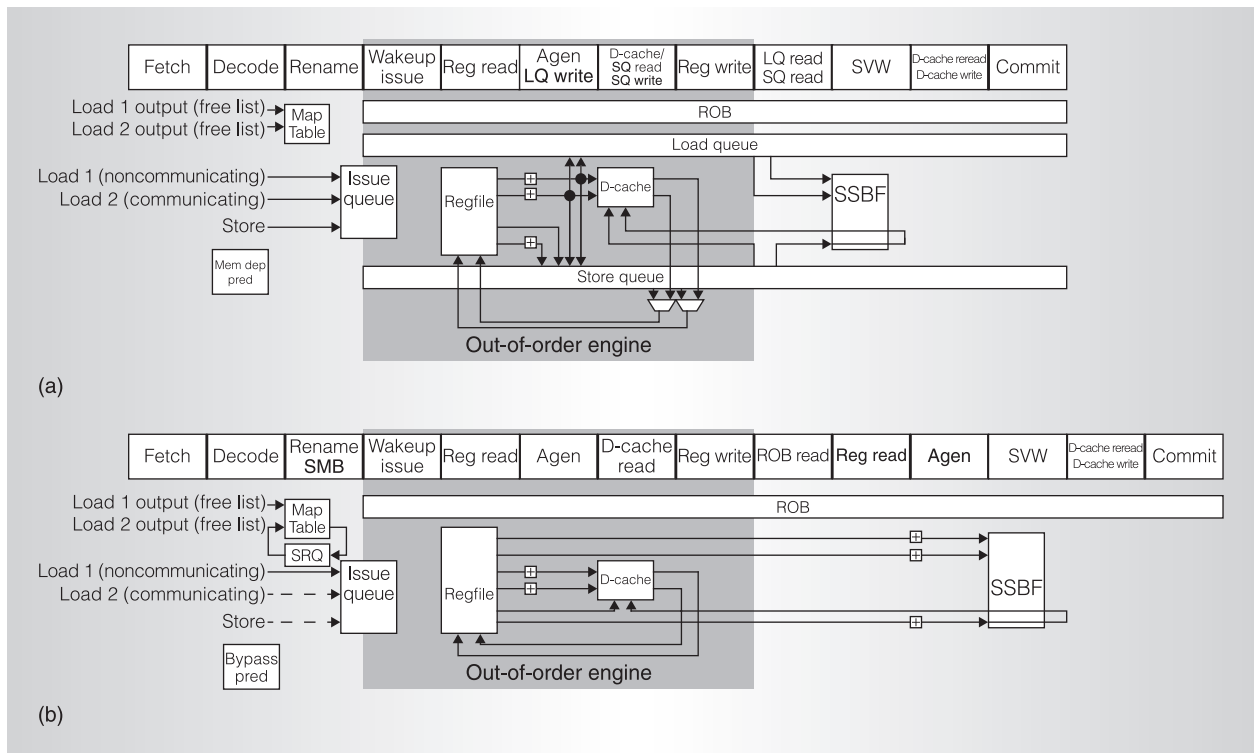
| Fetch | Decode | Rename | Wakeup issue | Reg read | Agen LQ write | D-cache/ SQ read SQ write | Reg write | LQ read SQ read | SVW | D-cache reread D-cache write | Commit |
|---|---|---|---|---|---|---|---|---|---|---|---|

Load 1 output (free list)
Load 2 output (free list)
Map Table
ROB
Load queue
Load 1 (noncommunicating)
Load 2 (communicating)
Store
Issue queue
Regfile
D-cache
SSBF
Mem dep pred
Store queue
Out-of-order engine

(a)

| Fetch | Decode | Rename SMB | Wakeup issue | Reg read | Agen | D-cache read | Reg write | ROB read | Reg read | Agen | SVW | D-cache reread D-cache write | Commit |
|---|---|---|---|---|---|---|---|---|---|---|---|---|---|

Load 1 output (free list)
Load 2 output (free list)
Map Table
SRQ
ROB
Load 1 (noncommunicating)
Load 2 (communicating)
Store
Issue queue
Regfile
D-cache
SSBF
Bypass pred
Out-of-order engine

(b)